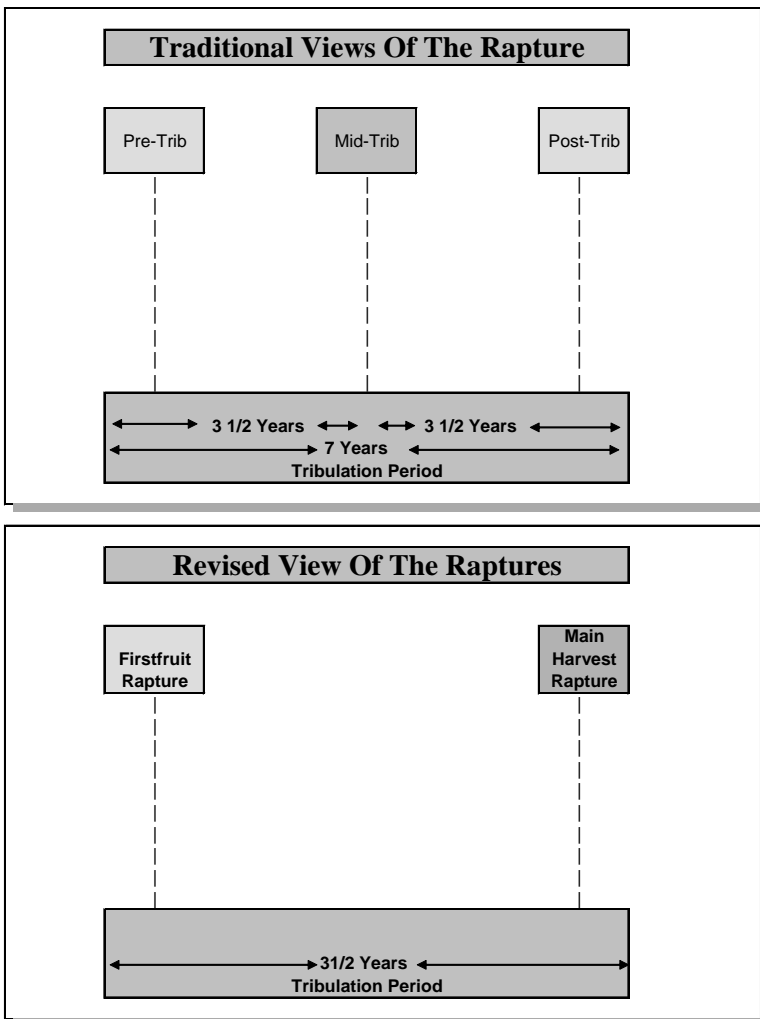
Traditional Views Of The Rapture

Pre-Trib

Mid-Trib

Post-Trib

3 1/2 Years

3 1/2 Years

7 Years

Tribulation Period

Revised View Of The Raptures

Firstfruit Rapture

Main Harvest Rapture

31/2 Years

Tribulation Period